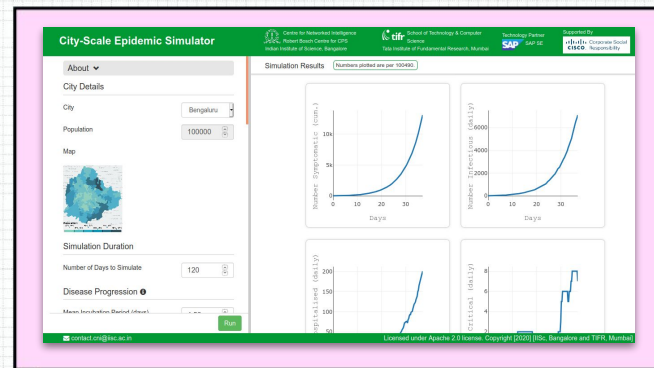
City-Scale Epidemic Simulator

Centre for Networked Intelligence
Robert Bosch Centre for CPS
Indian Institute of Science, Bangalore

tifr School of Technology & Computer Science
Tata Institute of Fundamental Research, Mumbai

Technology Partner
SAP SAP SE

Supported By
CISCO Corporate Social Responsibility

About

City Details

City Bengaluru

Population 100000

Map

Simulation Duration

Number of Days to Simulate 120

Disease Progression

Mean Incubation Period (days) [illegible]

Run

Simulation Results Numbers plotted are per 100000.

Number Symptomatic (cum.)
10k
5k
0
0 10 20 30
Days

Number Infections (daily)
6000
4000
2000
0
0 10 20 30
Days

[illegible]spitalised (daily)
200
150
100
50

Critical (daily)
8
6
4
2

contact.cni@iisc.ac.in

Licensed under Apache 2.0 license. Copyright [2020] [IISc, Bangalore and TIFR, Mumbai]